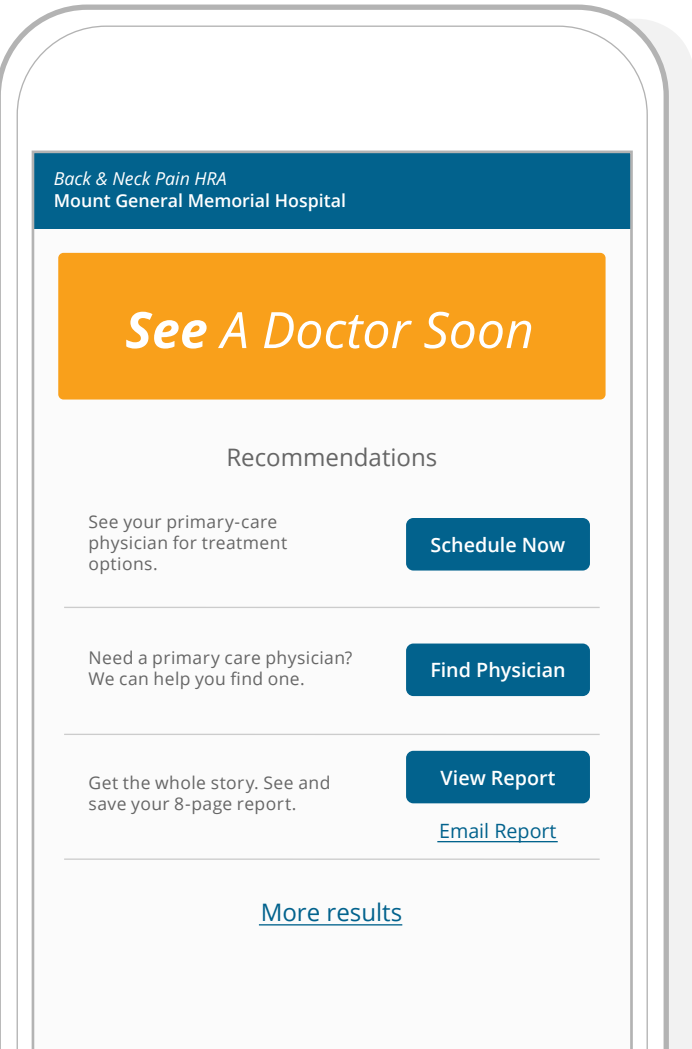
Back & Neck Pain HRA
Mount General Memorial Hospital

See A Doctor Soon

Recommendations

See your primary-care physician for treatment options.

Schedule Now

Need a primary care physician? We can help you find one.

Find Physician

Get the whole story. See and save your 8-page report.

View Report

Email Report

More results